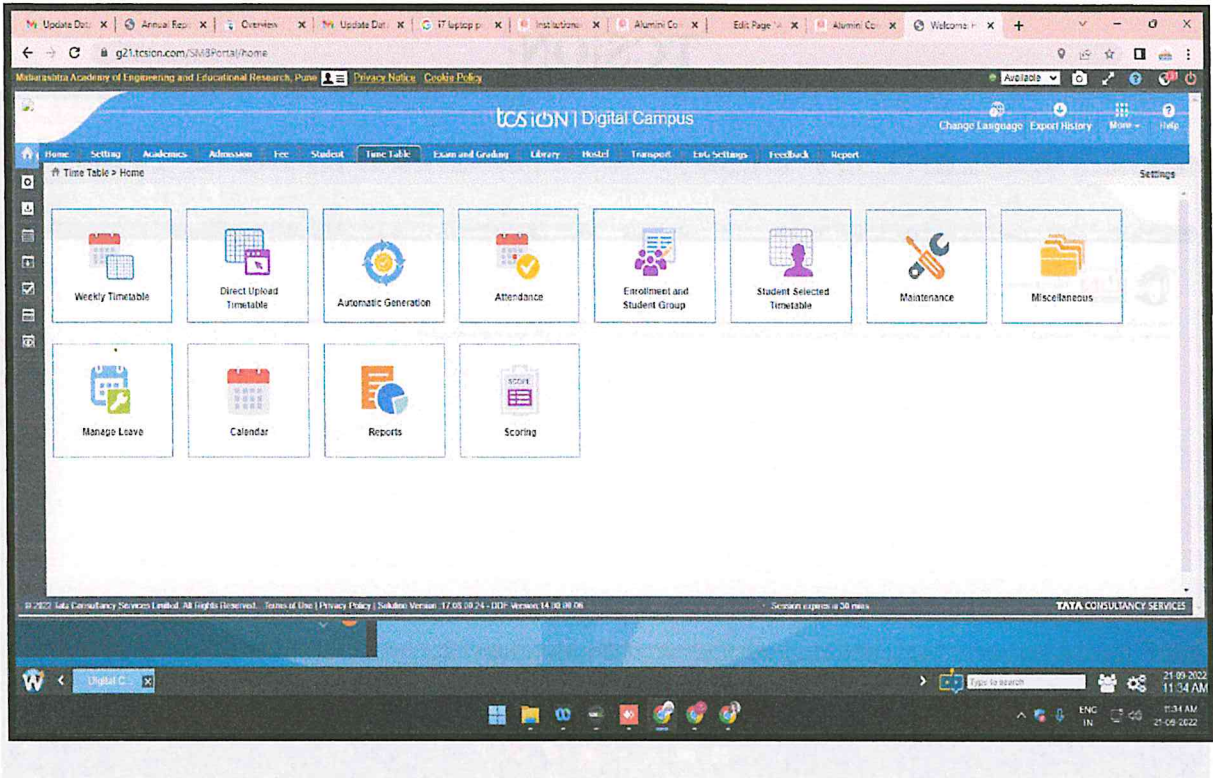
Update Data | Annual Rep | Overview | Update Data | i7 laptop p | Institutional | Alumini Co | Edit Page | Alumini Co | Welcome | +

g21.tcsion.com/SMBPortal/home

Maharashtra Academy of Engineering and Educational Research, Pune Privacy Notice Cookie Policy

Available

tcs iON | Digital Campus

Change Language Export History More Help

Home Setting Academics Admission Fee Student Time Table Exam and Grading Library Hostel Transport EnG Settings Feedback Report

Time Table > Home

Settings

Weekly Timetable

Direct Upload Timetable

Automatic Generation

Attendance

Enrollment and Student Group

Student Selected Timetable

Maintenance

Miscellaneous

Manage Leave

Calendar

Reports

SCORE

Scoring

© 2022 Tata Consultancy Services Limited. All Rights Reserved. Terms of Use | Privacy Policy | Solution Version: 17.05.00.24 - DDF Version 14.00.00.06

Session expires in 30 mins

TATA CONSULTANCY SERVICES

Digital C

Type to search

21-09-2022 11:34 AM

ENG IN 11:34 AM 21-09-2022